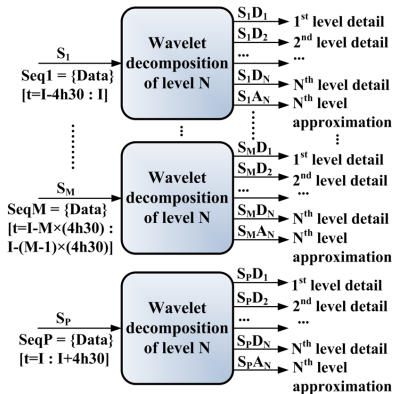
$S_1$
Seq1 = {Data}
[t=I-4h30 : I]

Wavelet decomposition of level N

$S_1D_1$ → $1^{st}$ level detail
$S_1D_2$ → $2^{nd}$ level detail
...
$S_1D_N$ → $N^{th}$ level detail
$S_1A_N$ → $N^{th}$ level approximation

⋮

$S_M$
SeqM = {Data}
[t=I-M×(4h30) : I-(M-1)×(4h30)]

Wavelet decomposition of level N

$S_MD_1$ → $1^{st}$ level detail
$S_MD_2$ → $2^{nd}$ level detail
...
$S_MD_N$ → $N^{th}$ level detail
$S_MA_N$ → $N^{th}$ level approximation

$S_P$
SeqP = {Data}
[t=I : I+4h30]

Wavelet decomposition of level N

$S_PD_1$ → $1^{st}$ level detail
$S_PD_2$ → $2^{nd}$ level detail
...
$S_PD_N$ → $N^{th}$ level detail
$S_PA_N$ → $N^{th}$ level approximation